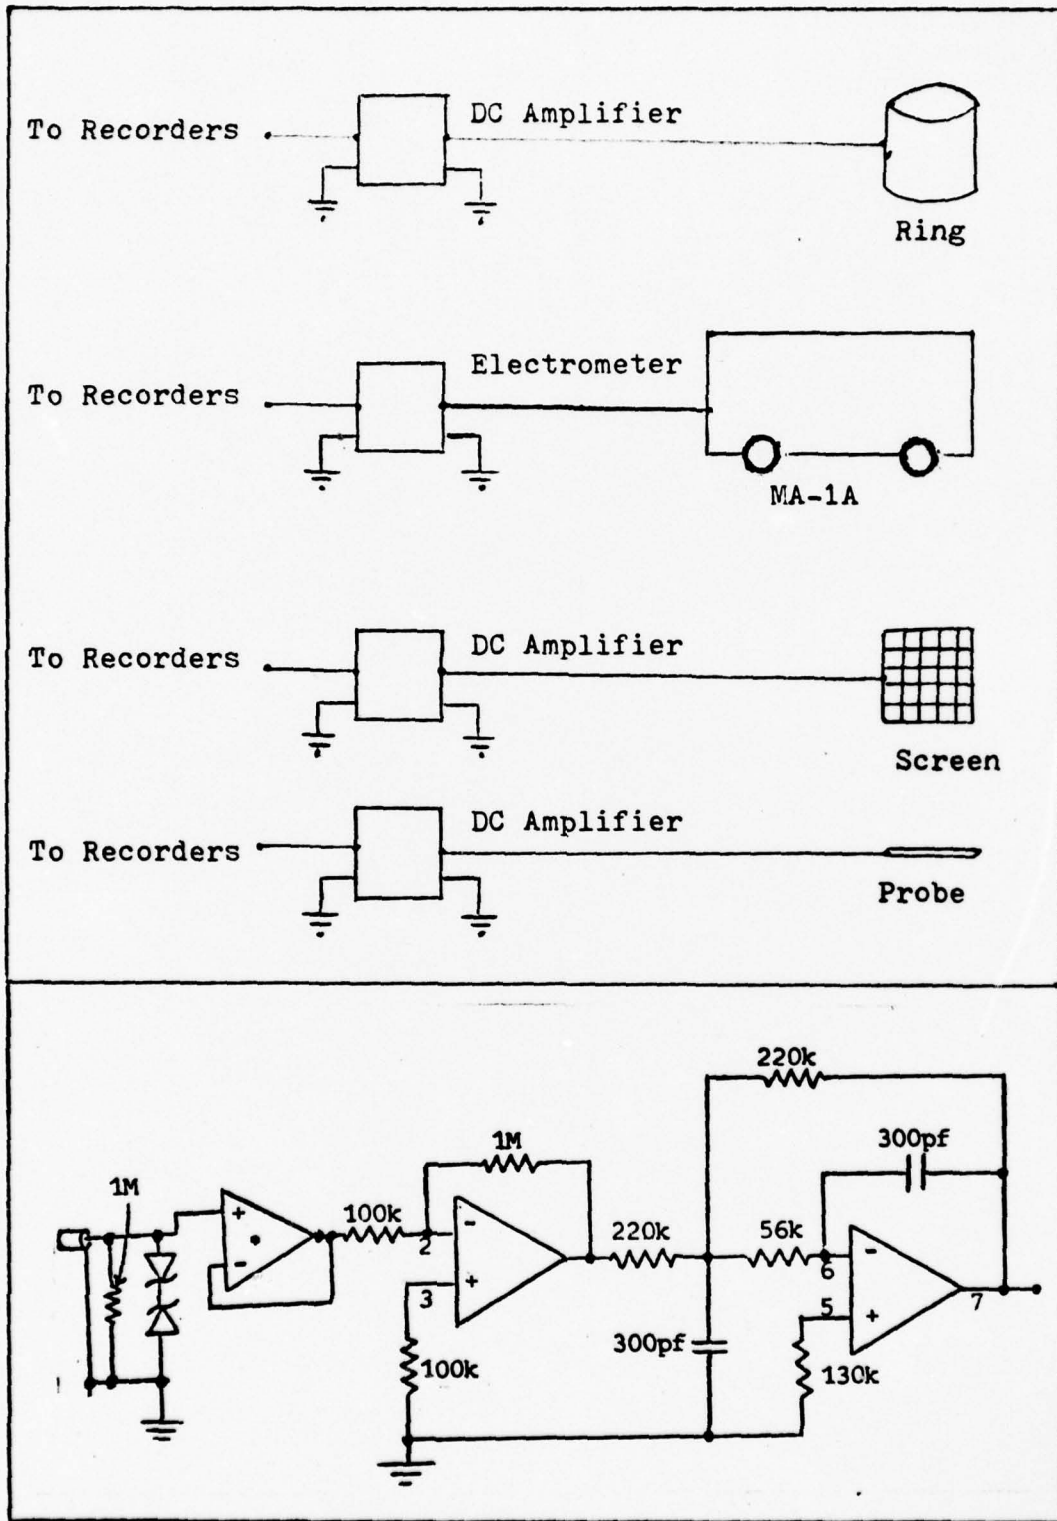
To Recorders

DC Amplifier

Ring

To Recorders

Electrometer

MA-1A

To Recorders

DC Amplifier

Screen

To Recorders

DC Amplifier

Probe

1M

+

-

100k

1M

2

-

3

+

100k

220k

220k

300pf

300pf

56k

6

-

5

+

7

130k